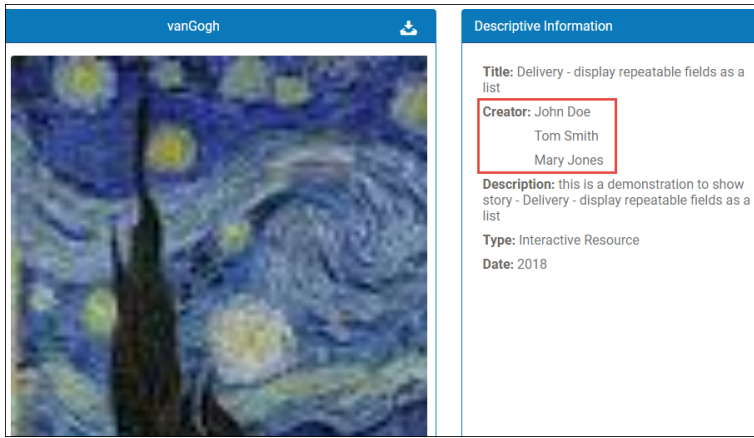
vanGogh

Descriptive Information

**Title:** Delivery - display repeatable fields as a list

**Creator:** John Doe
Tom Smith
Mary Jones

**Description:** this is a demonstration to show story - Delivery - display repeatable fields as a list

**Type:** Interactive Resource

**Date:** 2018